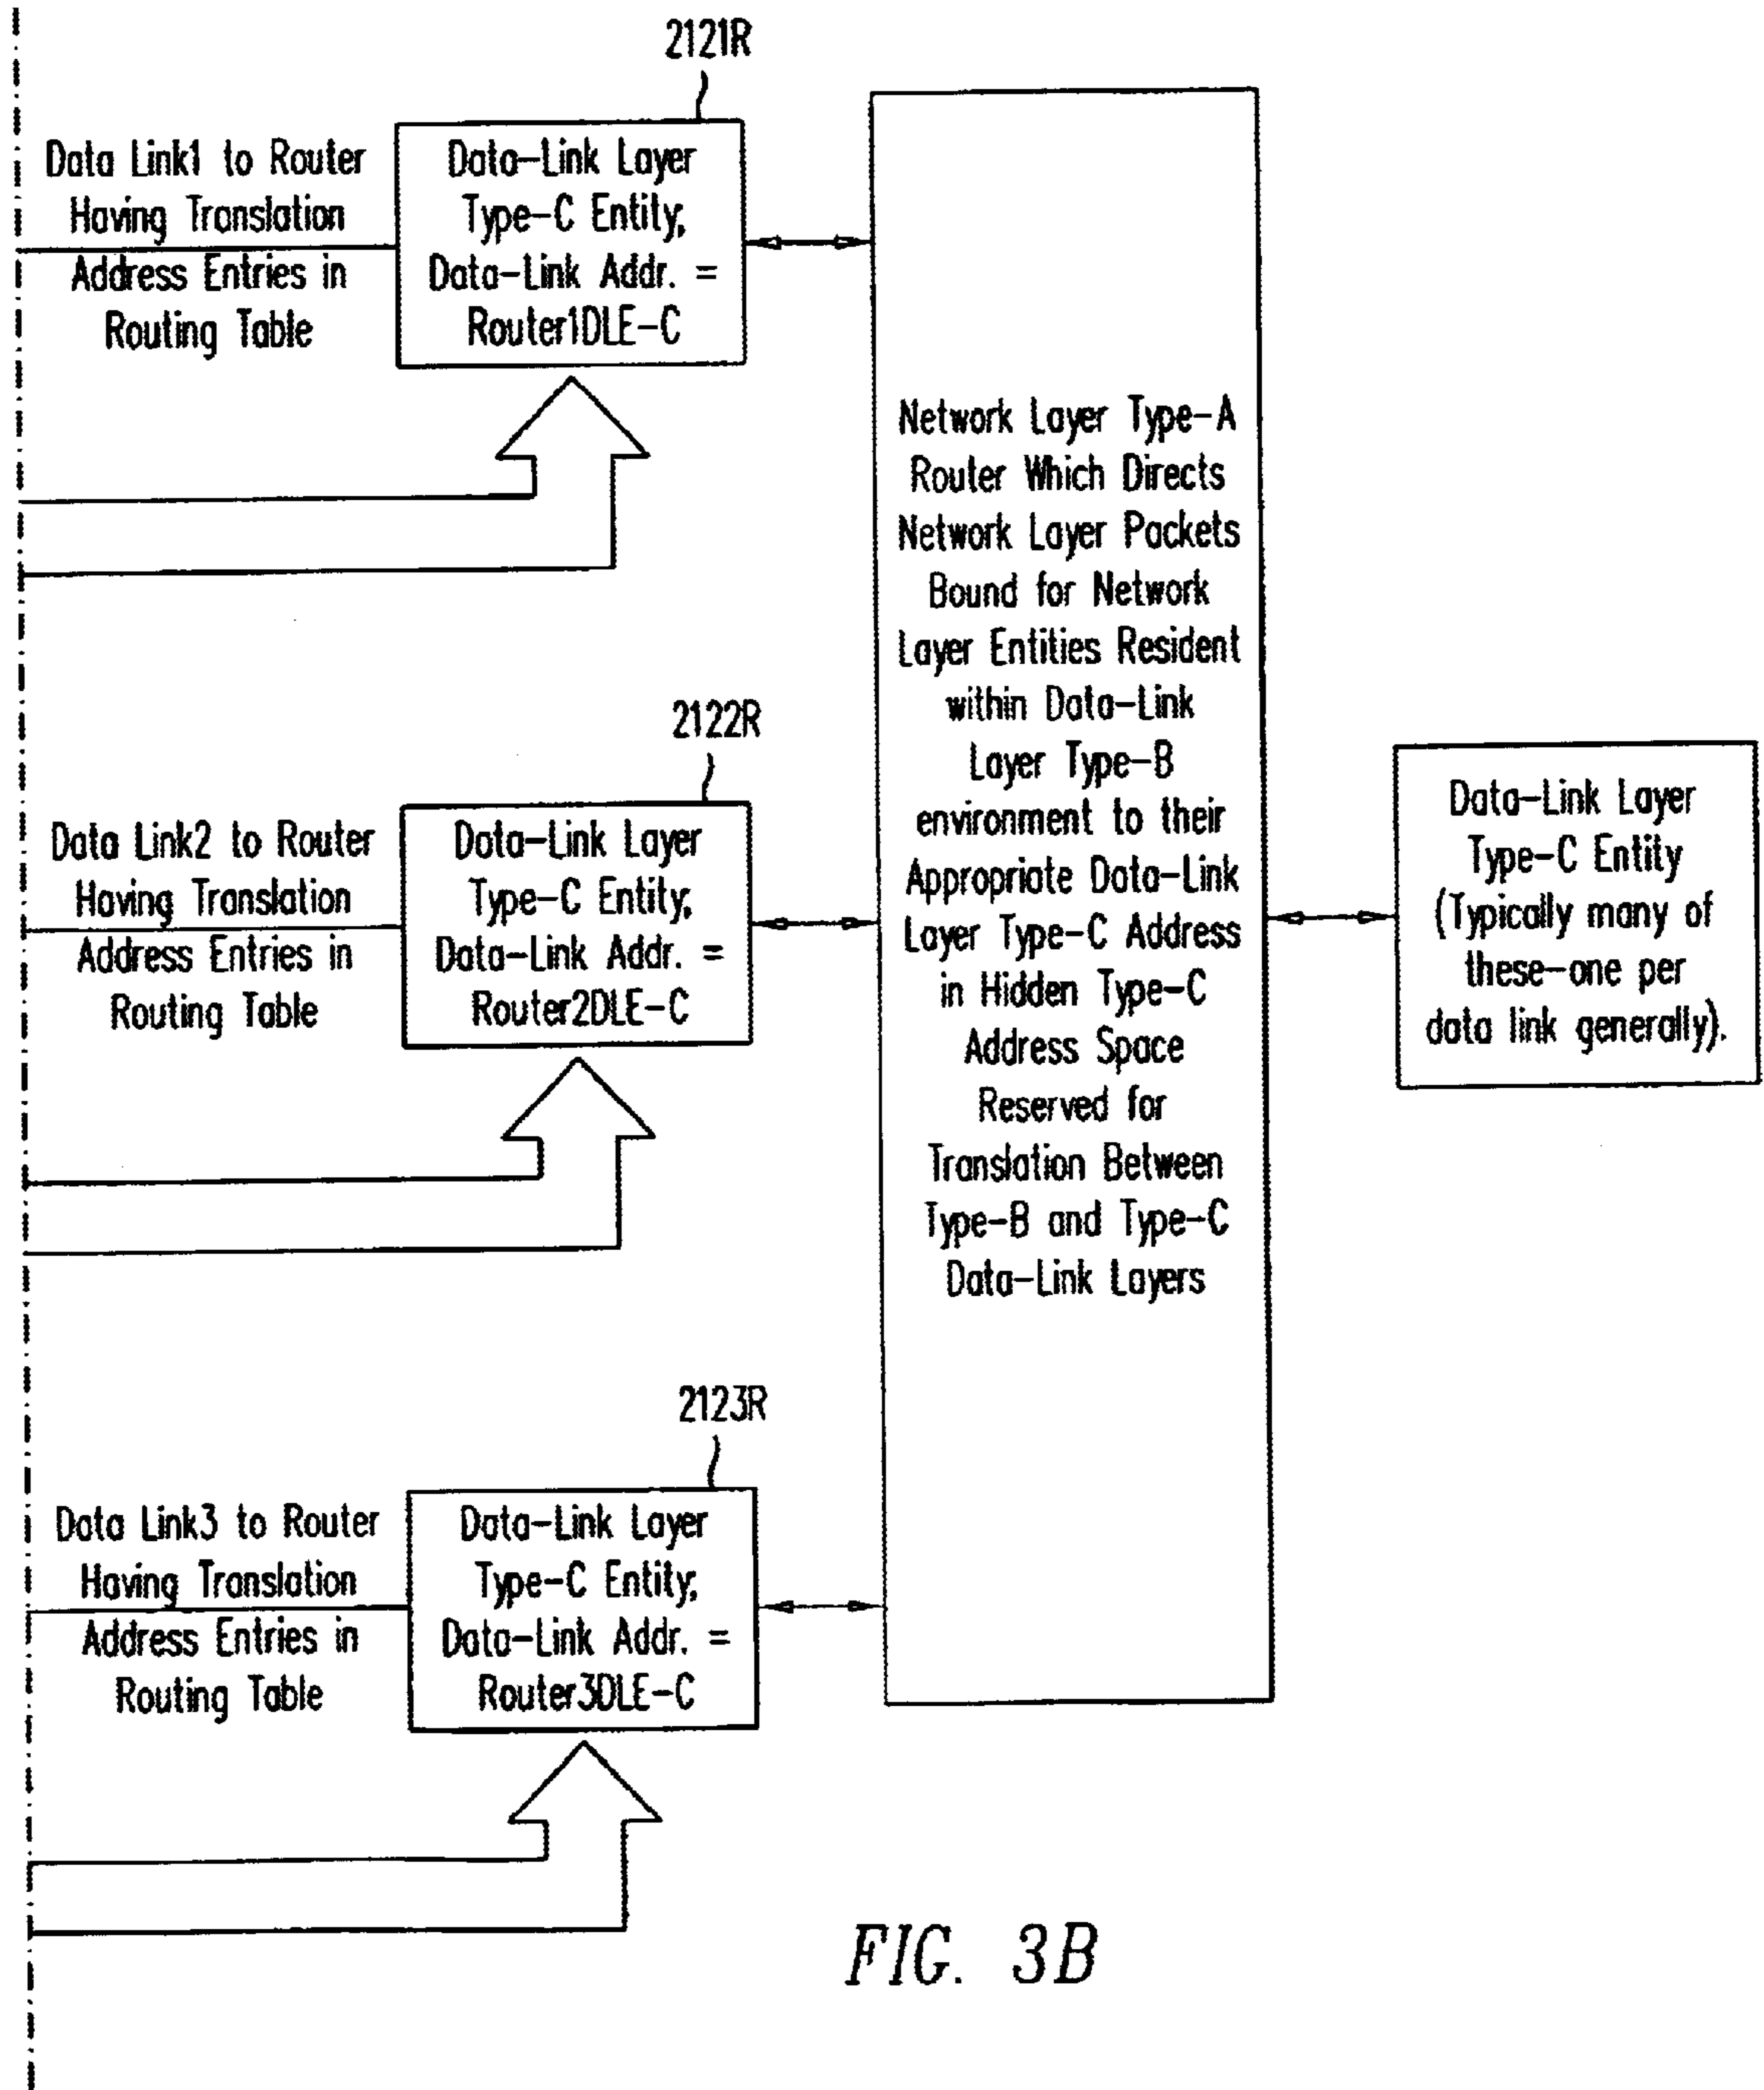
2121R

Data Link1 to Router Having Translation Address Entries in Routing Table

Data-Link Layer Type-C Entity, Data-Link Addr. = Router1DLE-C

Network Layer Type-A Router Which Directs Network Layer Packets Bound for Network Layer Entities Resident within Data-Link Layer Type-B environment to their Appropriate Data-Link Layer Type-C Address in Hidden Type-C Address Space Reserved for Translation Between Type-B and Type-C Data-Link Layers

2122R

Data Link2 to Router Having Translation Address Entries in Routing Table

Data-Link Layer Type-C Entity, Data-Link Addr. = Router2DLE-C

Data-Link Layer Type-C Entity (Typically many of these-one per data link generally).

2123R

Data Link3 to Router Having Translation Address Entries in Routing Table

Data-Link Layer Type-C Entity, Data-Link Addr. = Router3DLE-C

FIG. 3B